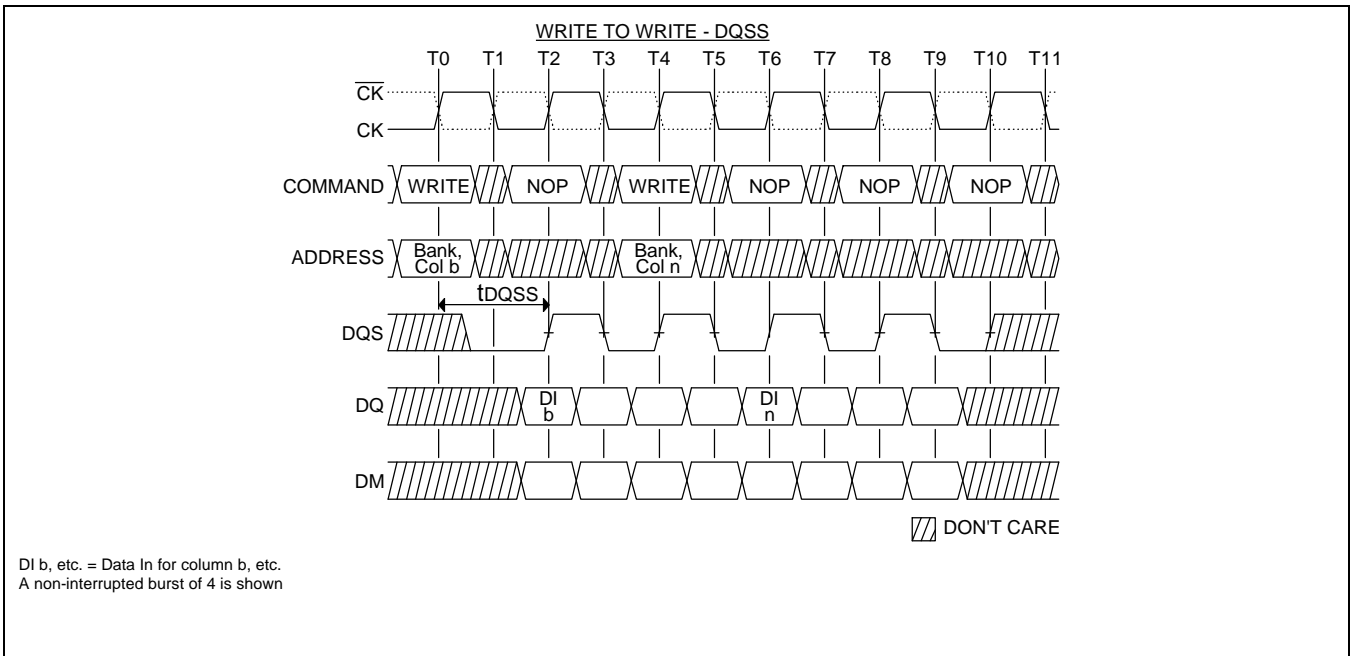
WRITE TO WRITE - DQSS

T0 T1 T2 T3 T4 T5 T6 T7 T8 T9 T10 T11

$\overline{CK}$

CK

COMMAND WRITE NOP WRITE NOP NOP NOP

ADDRESS Bank, Col b Bank, Col n

tDQSS

DQS

DQ DI b DI n

DM

DON'T CARE

DI b, etc. = Data In for column b, etc.
A non-interrupted burst of 4 is shown